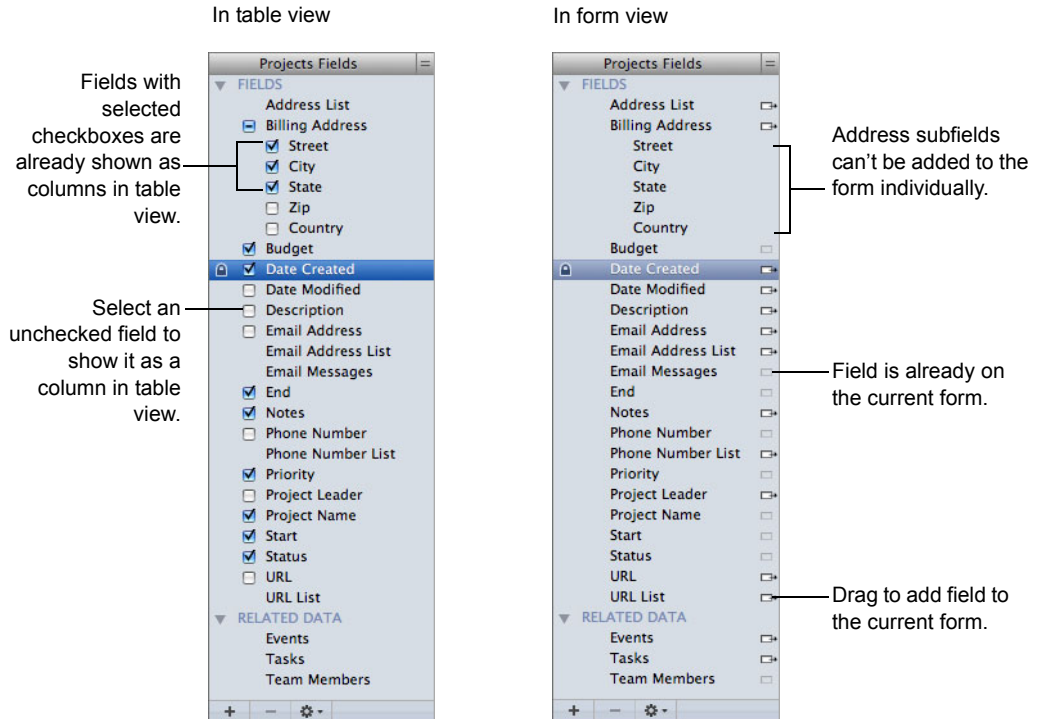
In table view

Fields with selected checkboxes are already shown as columns in table view.

Select an unchecked field to show it as a column in table view.

Projects Fields
FIELDS
Address List
Billing Address
Street
City
State
Zip
Country
Budget
Date Created
Date Modified
Description
Email Address
Email Address List
Email Messages
End
Notes
Phone Number
Phone Number List
Priority
Project Leader
Project Name
Start
Status
URL
URL List
RELATED DATA
Events
Tasks
Team Members

In form view

Projects Fields
FIELDS
Address List
Billing Address
Street
City
State
Zip
Country
Budget
Date Created
Date Modified
Description
Email Address
Email Address List
Email Messages
End
Notes
Phone Number
Phone Number List
Priority
Project Leader
Project Name
Start
Status
URL
URL List
RELATED DATA
Events
Tasks
Team Members

Address subfields can't be added to the form individually.

Field is already on the current form.

Drag to add field to the current form.